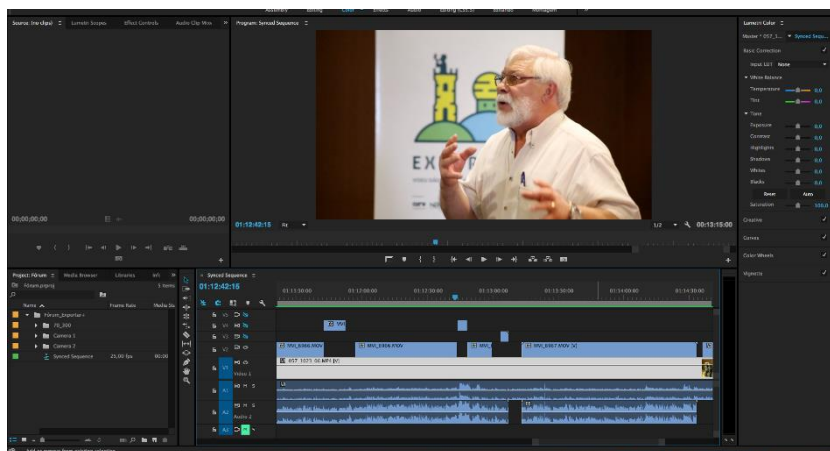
Assembly Editing Color Effects Audio Editing (CS5.5) Sonando Montagem

Source: (no clips) Lumetri Scopes Effect Controls Audio Clip Mixer »

00;00;00;00

00;00;00;00

Program: Synced Sequence

01:13:42:15 Fit 1/2 00:13:15:00

EX

Lumetri Color

Master * 057_1... ▼ Synced Sequ...

Basic Correction

Input LUT None

▼ White Balance

Temperature 0.0

Tint 0.0

▼ Tone

Exposure 0.0

Contrast 0.0

Highlights 0.0

Shadows 0.0

Whites 0.0

Blacks 0.0

Reset Auto

Saturation 100.0

Creative

Curves

Color Wheels

Vignette

Project: Fórum Media Browser Libraries Info »

Fórum.prproj 5 items

Name Frame Rate Media Sta

Fórum_Exportar

FB_000

Camera 1

Camera 2

Synced Sequence 25,00 fps 00;00

Synced Sequence

01:12:42:16

01:11:30:00 01:12:00:00 01:12:30:00 01:13:00:00 01:13:30:00 01:14:00:00 01:14:30:00

V3

V2

V1

A1

A2

A3

Video 1

Audio 2

MVI_0366.MOV

MVI_0368.MOV

MVI_0367.MOV [V]

057_1023_00.MP4 [V]